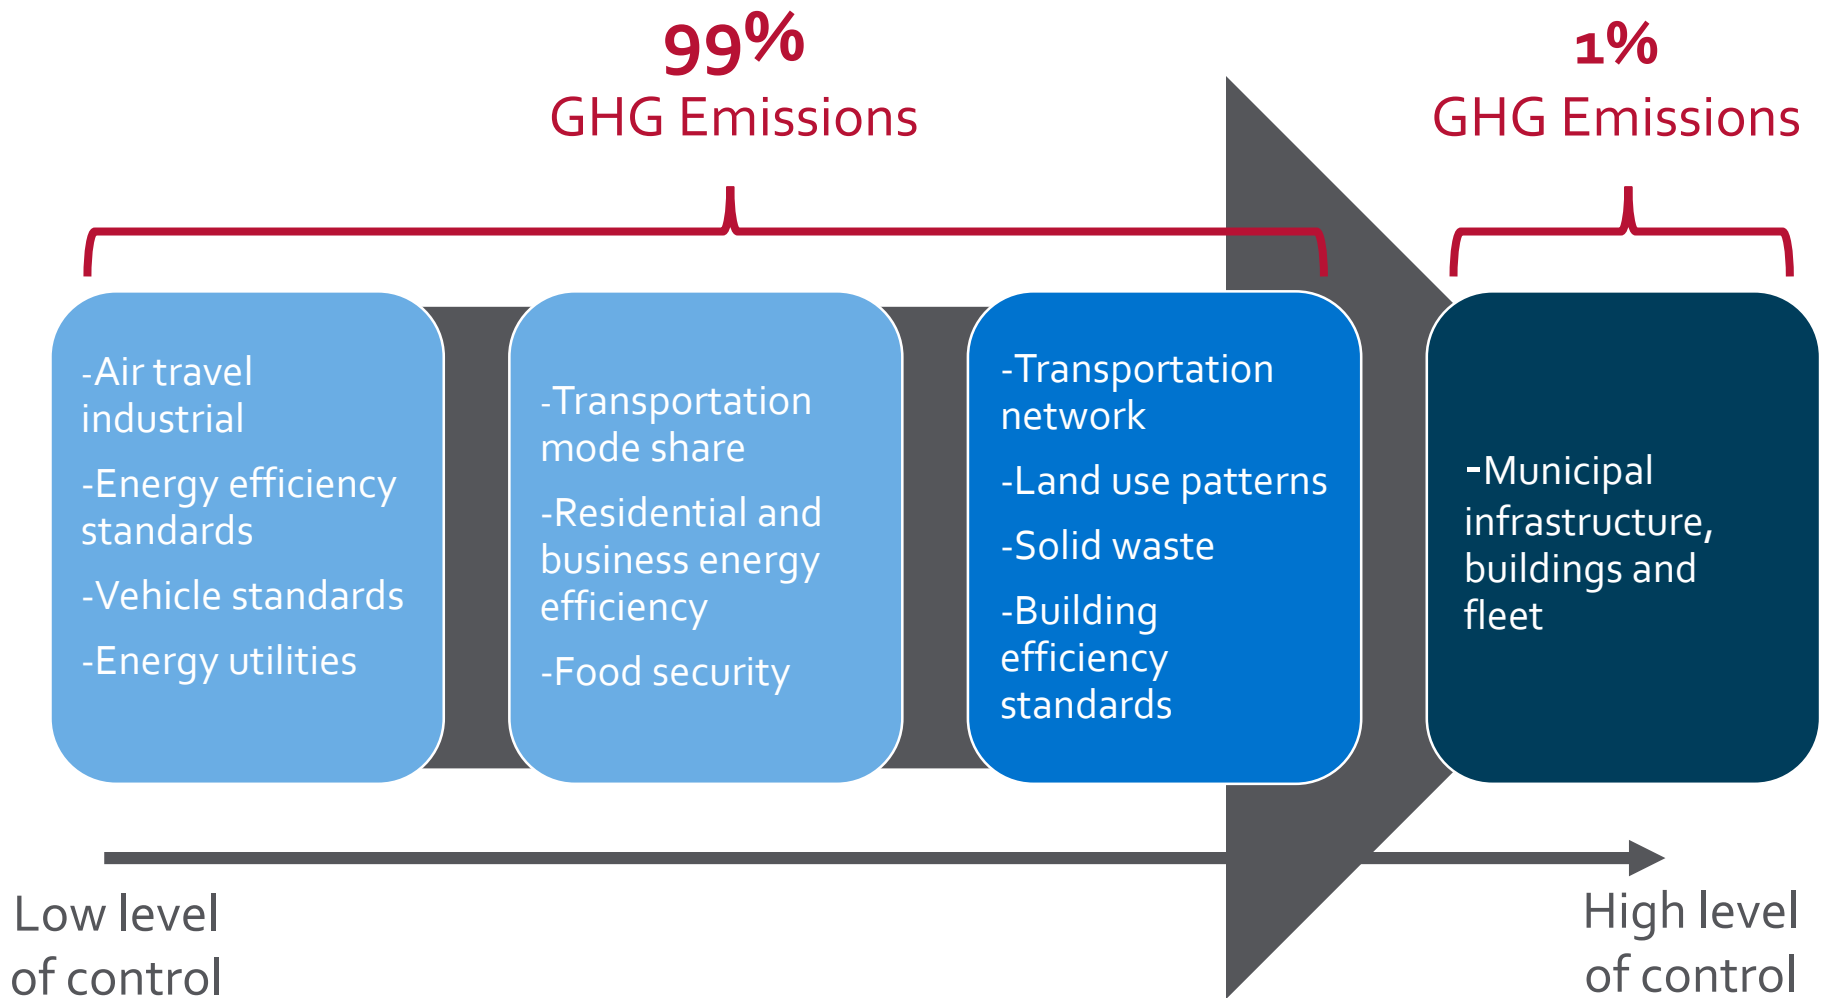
99%
GHG Emissions

1%
GHG Emissions

-Air travel industrial

-Energy efficiency standards

-Vehicle standards

-Energy utilities

-Transportation mode share

-Residential and business energy efficiency

-Food security

-Transportation network

-Land use patterns

-Solid waste

-Building efficiency standards

-Municipal infrastructure, buildings and fleet

Low level of control

High level of control